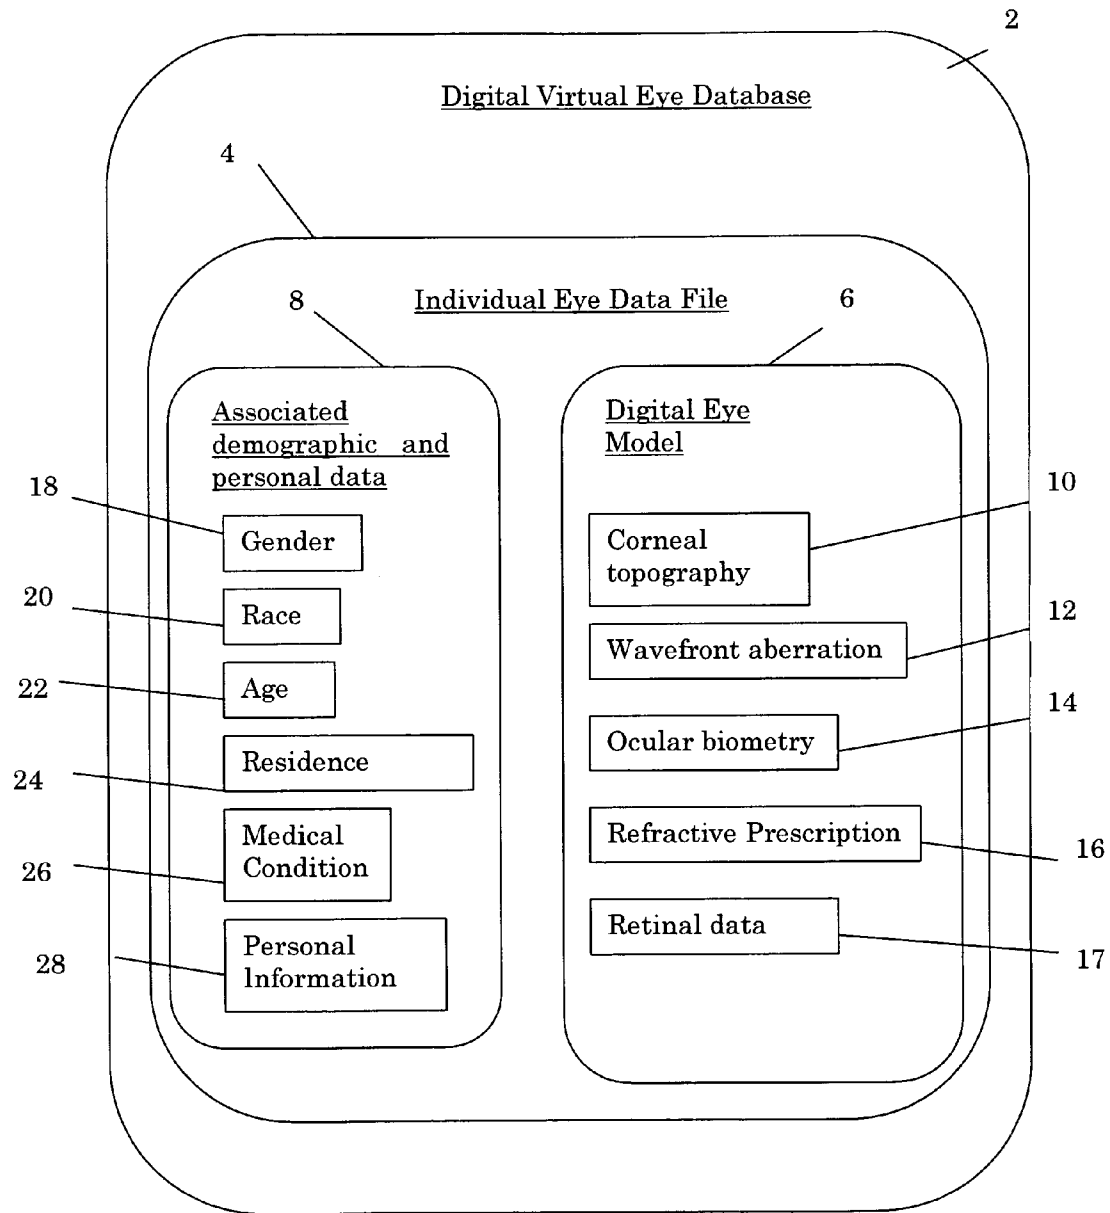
2

Digital Virtual Eye Database

4

Individual Eye Data File

8

6

Associated demographic and personal data

Digital Eye Model

18

Gender

20

Race

22

Age

Residence

24

Medical Condition

26

Personal Information

28

10

Corneal topography

12

Wavefront aberration

14

Ocular biometry

Refractive Prescription

16

Retinal data

17